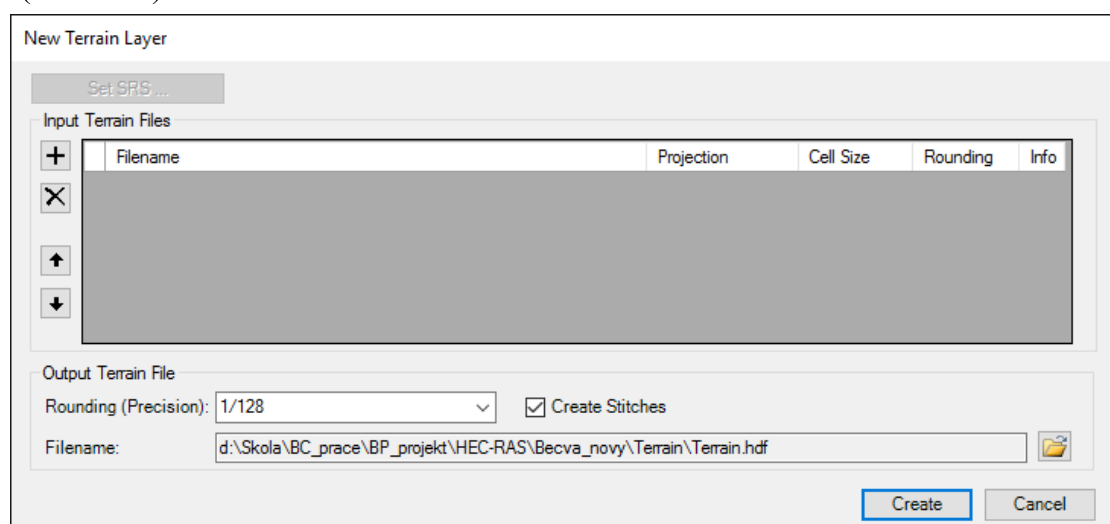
New Terrain Layer

Set SRS ...

Input Terrain Files

| | Filename | Projection | Cell Size | Rounding | Info |
|---|---|---|---|---|---|

Output Terrain File

Rounding (Precision): 1/128

Create Stitches

Filename: d:\Skola\BC_prace\BP_projekt\HEC-RAS\Becva_novy\Terrain\Terrain.hdf

Create Cancel